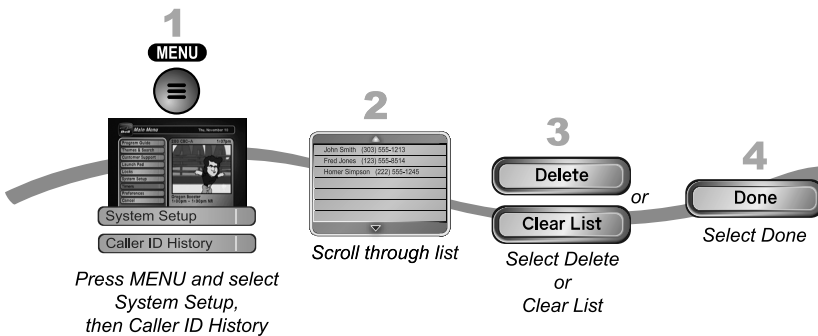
1

MENU

Main Menu

Thu, November 15

Program Guide
Themes & Search
Customer Support
Lock
System Setup
Preferences
Cancel

Dragon Booster
11:00am - 11:30pm 66

System Setup

Caller ID History

Press MENU and select System Setup, then Caller ID History

2

John Smith (303) 555-1213
Fred Jones (123) 555-8514
Homer Simpson (222) 555-1245

Scroll through list

3

Delete

or

Clear List

Select Delete or Clear List

4

Done

Select Done